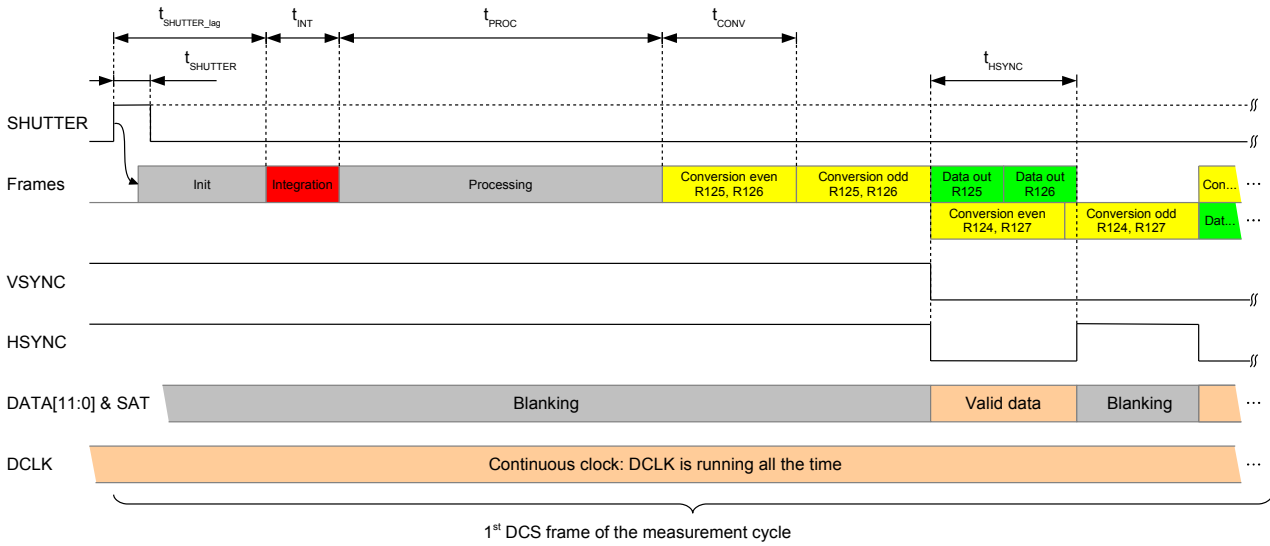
$t_{SHUTTER\_lag}$ $t_{INT}$ $t_{PROC}$ $t_{CONV}$

$t_{SHUTTER}$

$t_{HSYNC}$

SHUTTER

Frames

Init

Integration

Processing

Conversion even R125, R126

Conversion odd R125, R126

Data out R125

Data out R126

Con...

...

Conversion even R124, R127

Conversion odd R124, R127

Dat...

...

VSYNC

HSYNC

DATA[11:0] & SAT

Blanking

Valid data

Blanking

...

DCLK

Continuous clock: DCLK is running all the time

...

1$^{st}$ DCS frame of the measurement cycle